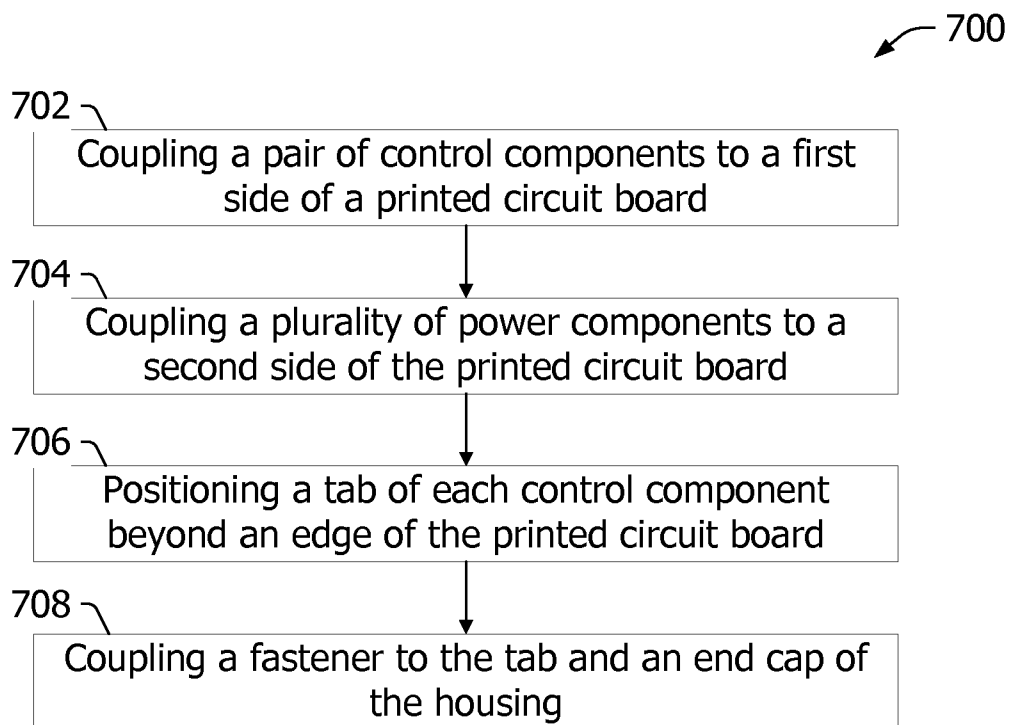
700

702

Coupling a pair of control components to a first side of a printed circuit board

704

Coupling a plurality of power components to a second side of the printed circuit board

706

Positioning a tab of each control component beyond an edge of the printed circuit board

708

Coupling a fastener to the tab and an end cap of the housing